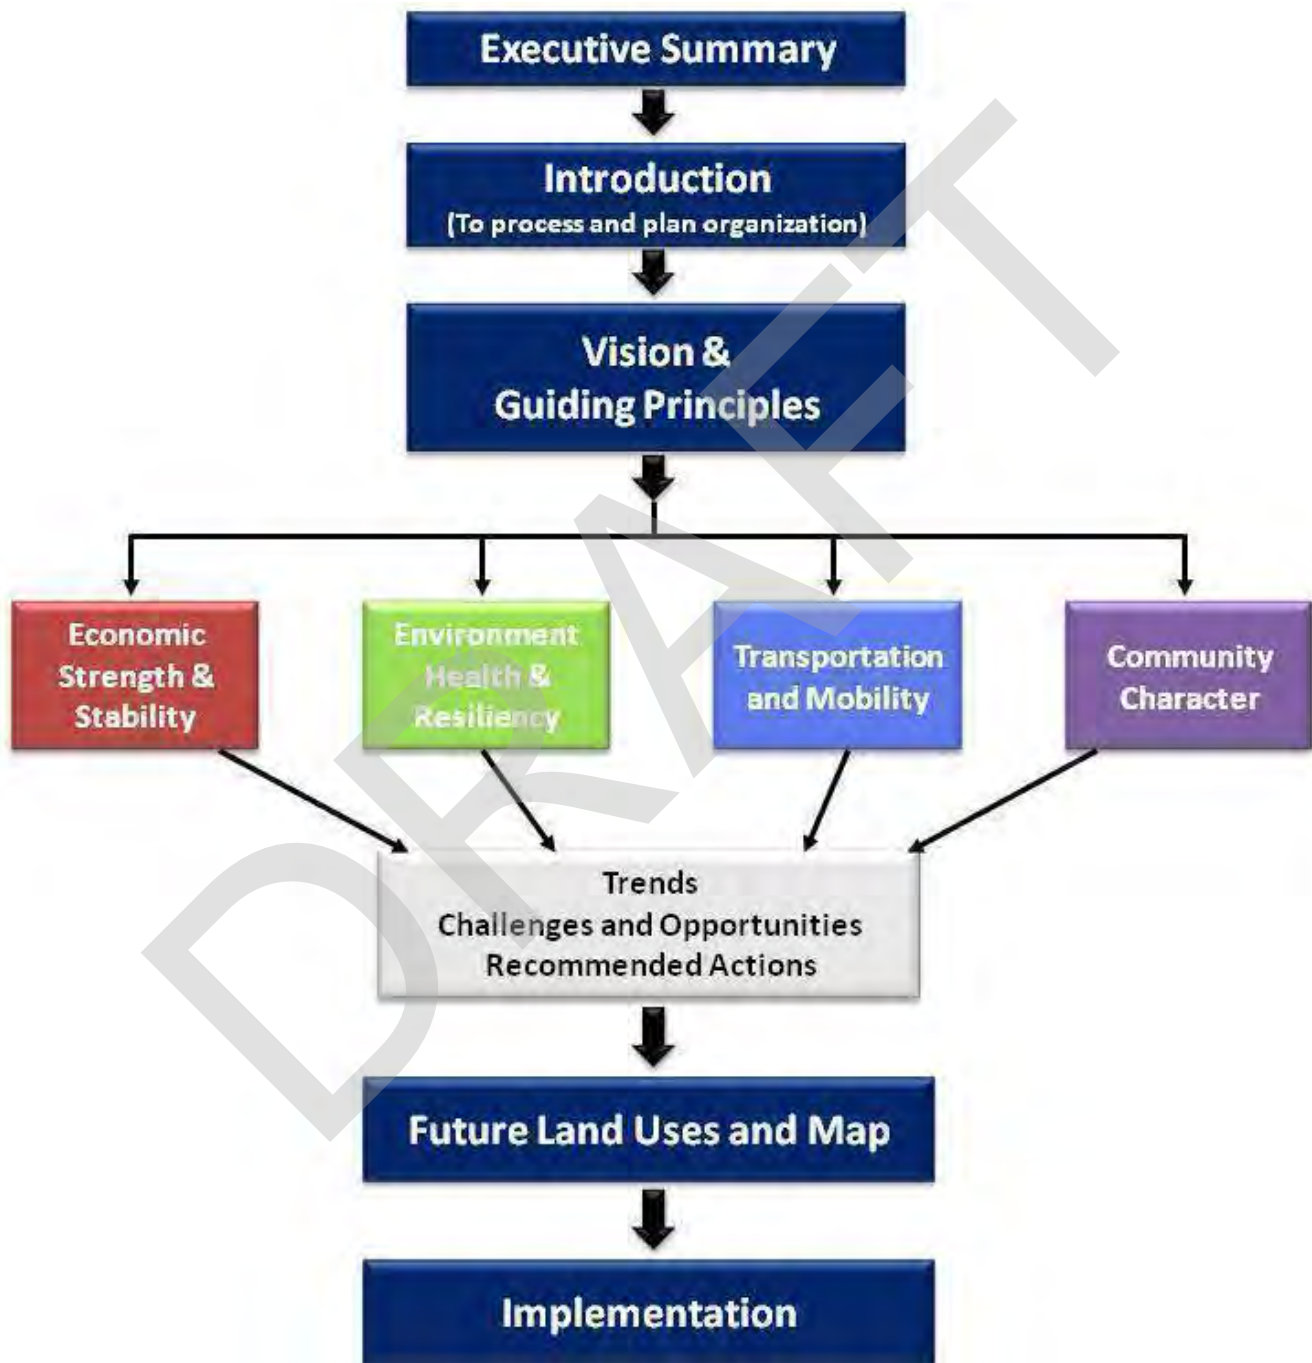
Executive Summary

Introduction
(To process and plan organization)

Vision &
Guiding Principles

Economic Strength & Stability

Environment Health & Resiliency

Transportation and Mobility

Community Character

Trends
Challenges and Opportunities
Recommended Actions

Future Land Uses and Map

Implementation

DRAFT